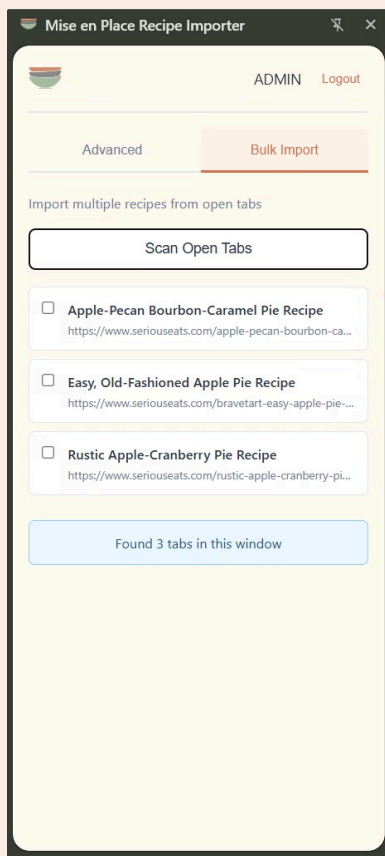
Mise en Place Recipe Importer

ADMIN Logout

Advanced

Bulk Import

Import multiple recipes from open tabs

Scan Open Tabs

Apple-Pecan Bourbon-Caramel Pie Recipe
https://www.seriouseats.com/apple-pecan-bourbon-ca...

Easy, Old-Fashioned Apple Pie Recipe
https://www.seriouseats.com/bravetart-easy-apple-pie-...

Rustic Apple-Cranberry Pie Recipe
https://www.seriouseats.com/rustic-apple-cranberry-pi...

Found 3 tabs in this window